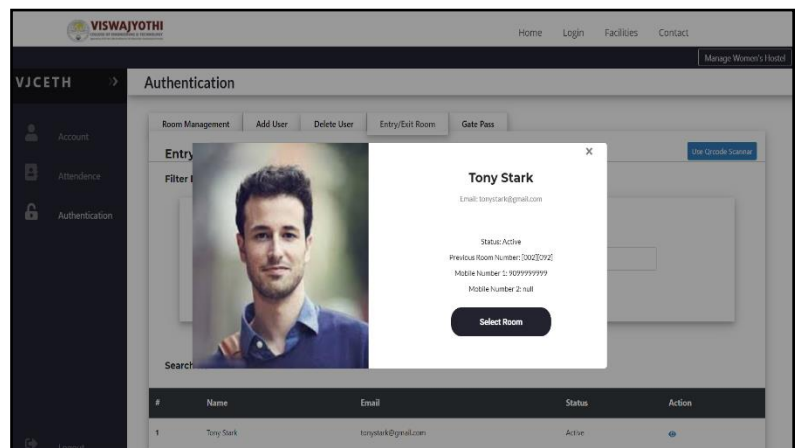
VISWAJYOTHI

Home Login Facilities Contact

Manage Women's Hostel

VJCETH

Authentication

Account

Attendence

Authentication

Room Management | Add User | Delete User | Entry/Exit Room | Gate Pass

Entry

Filter

Use Qrcode Scanner

×

Tony Stark

Email: tonystark@gmail.com

Status: Active

Previous Room Number: [002][092]

Mobile Number 1: 9099999999

Mobile Number 2: null

Select Room

Search

| # | Name | Email | Status | Action |
|---|---|---|---|---|
| 1 | Tony Stark | tonystark@gmail.com | Active | |

Logout